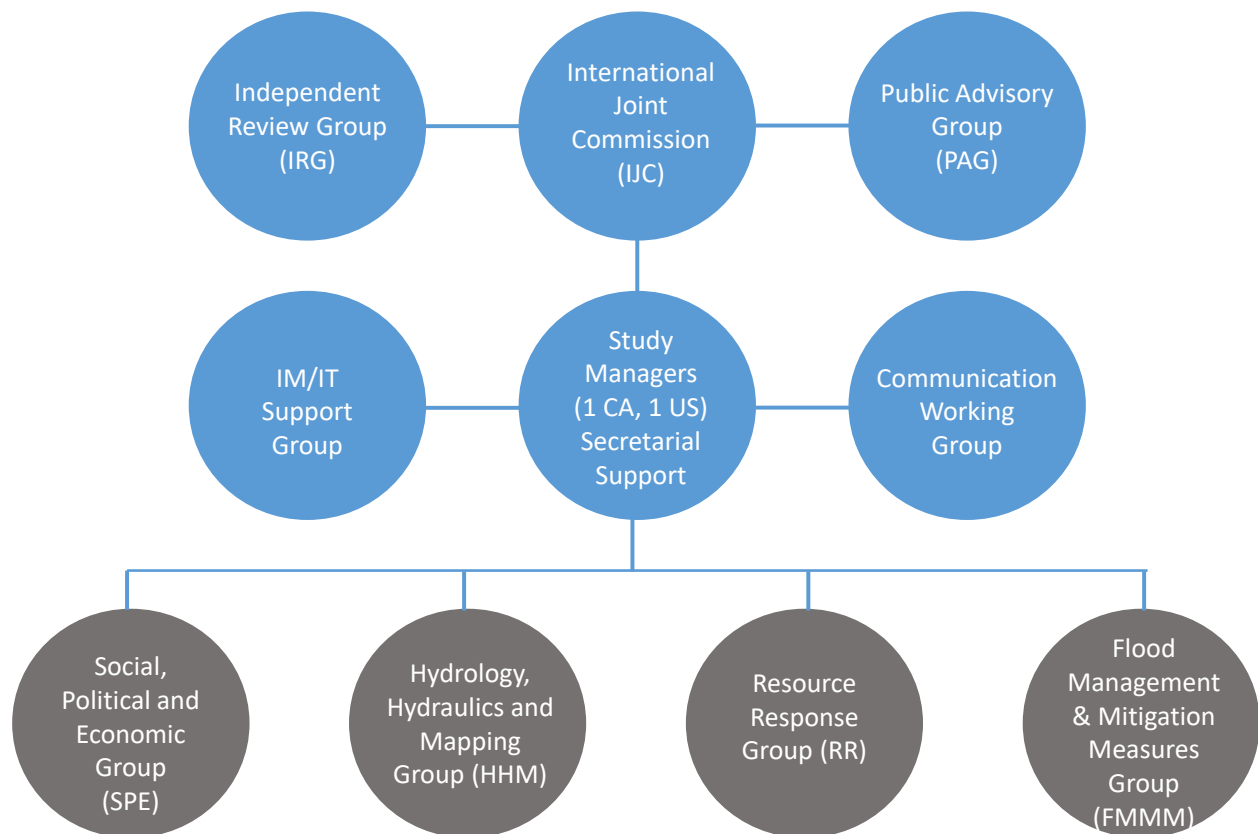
Independent Review Group (IRG)

International Joint Commission (IJC)

Public Advisory Group (PAG)

IM/IT Support Group

Study Managers (1 CA, 1 US) Secretarial Support

Communication Working Group

Social, Political and Economic Group (SPE)

Hydrology, Hydraulics and Mapping Group (HHM)

Resource Response Group (RR)

Flood Management & Mitigation Measures Group (FMMM)